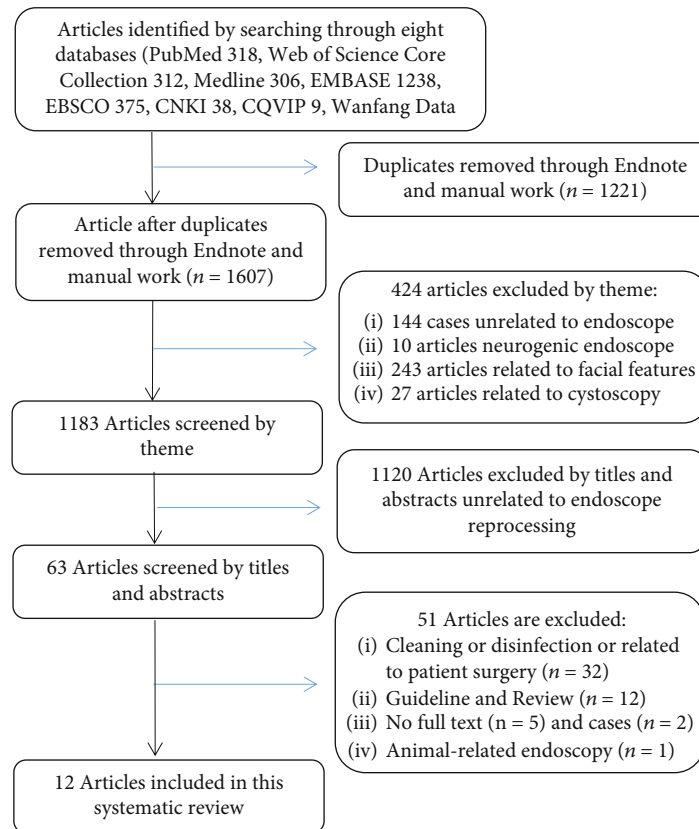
Articles identified by searching through eight databases (PubMed 318, Web of Science Core Collection 312, Medline 306, EMBASE 1238, EBSCO 375, CNKI 38, CQVIP 9, Wanfang Data

Duplicates removed through Endnote and manual work ($n$ = 1221)

Article after duplicates removed through Endnote and manual work ($n$ = 1607)

424 articles excluded by theme:
(i) 144 cases unrelated to endoscope
(ii) 10 articles neurogenic endoscope
(iii) 243 articles related to facial features
(iv) 27 articles related to cystoscopy

1183 Articles screened by theme

1120 Articles excluded by titles and abstracts unrelated to endoscope reprocessing

63 Articles screened by titles and abstracts

51 Articles are excluded:
(i) Cleaning or disinfection or related to patient surgery ($n$ = 32)
(ii) Guideline and Review ($n$ = 12)
(iii) No full text (n = 5) and cases ($n$ = 2)
(iv) Animal-related endoscopy ($n$ = 1)

12 Articles included in this systematic review